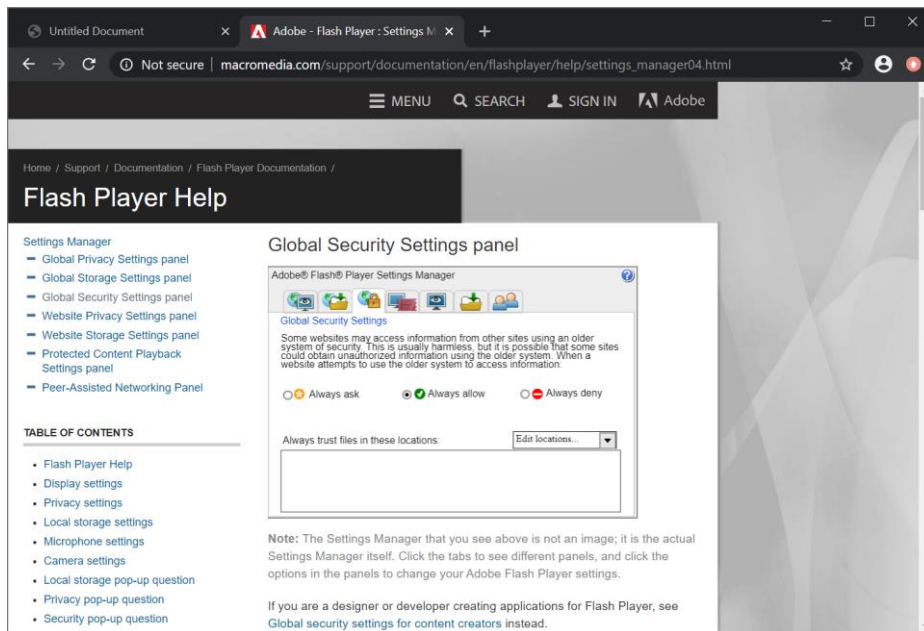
Untitled Document
Adobe - Flash Player : Settings M

Not secure | macromedia.com/support/documentation/en/flashplayer/help/settings_manager04.html

MENU  SEARCH  SIGN IN  Adobe

Home / Support / Documentation / Flash Player Documentation /

Flash Player Help

Settings Manager
Global Privacy Settings panel
Global Storage Settings panel
Global Security Settings panel
Website Privacy Settings panel
Website Storage Settings panel
Protected Content Playback Settings panel
Peer-Assisted Networking Panel

TABLE OF CONTENTS

Flash Player Help
Display settings
Privacy settings
Local storage settings
Microphone settings
Camera settings
Local storage pop-up question
Privacy pop-up question
Security pop-up question

Global Security Settings panel

Adobe® Flash® Player Settings Manager

Global Security Settings

Some websites may access information from other sites using an older system of security. This is usually harmless, but it is possible that some sites could obtain unauthorized information using the older system. When a website attempts to use the older system to access information:

Always ask  Always allow  Always deny

Always trust files in these locations:  Edit locations...

Note: The Settings Manager that you see above is not an image; it is the actual Settings Manager itself. Click the tabs to see different panels, and click the options in the panels to change your Adobe Flash Player settings.

If you are a designer or developer creating applications for Flash Player, see Global security settings for content creators instead.